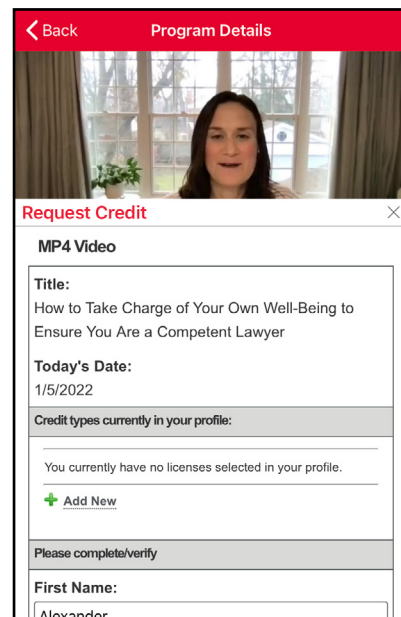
< Back

Program Details

Request Credit

×

MP4 Video

Title:
How to Take Charge of Your Own Well-Being to Ensure You Are a Competent Lawyer

Today's Date:
1/5/2022

Credit types currently in your profile:

You currently have no licenses selected in your profile.

+ Add New

Please complete/verify

First Name:

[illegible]